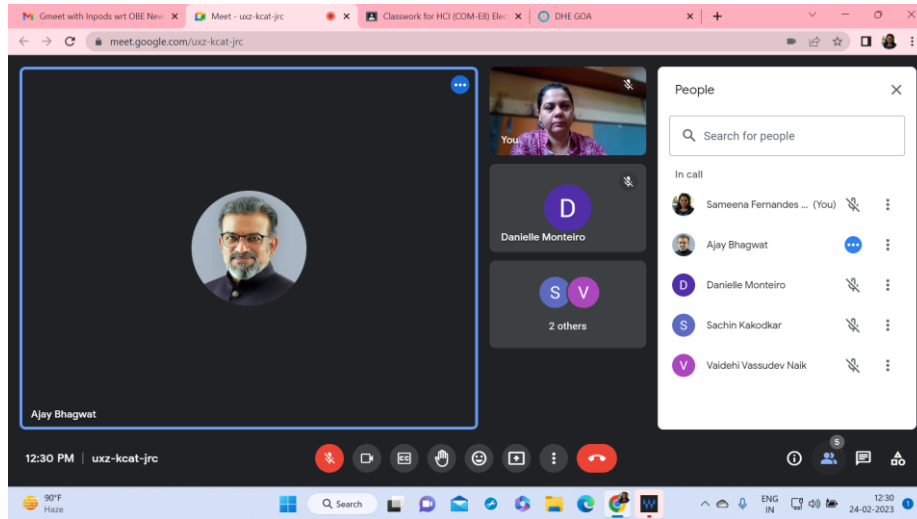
Gmeet with Inpods wrt OBE Nev ×
Meet - uxz-kcat-jrc ×
Classwork for HCI (COM-E8) Elec ×
DHE GOA ×
+

meet.google.com/uxz-kcat-jrc

You

D
Danielle Monteiro

S V
2 others

Ajay Bhagwat

People
Search for people
In call
Sameena Fernandes ... (You)
Ajay Bhagwat
D Danielle Monteiro
S Sachin Kakodkar
V Vaidehi Vassudev Naik

12:30 PM | uxz-kcat-jrc

5

90°F
Haze
Search
ENG
IN
12:30
24-02-2023
1